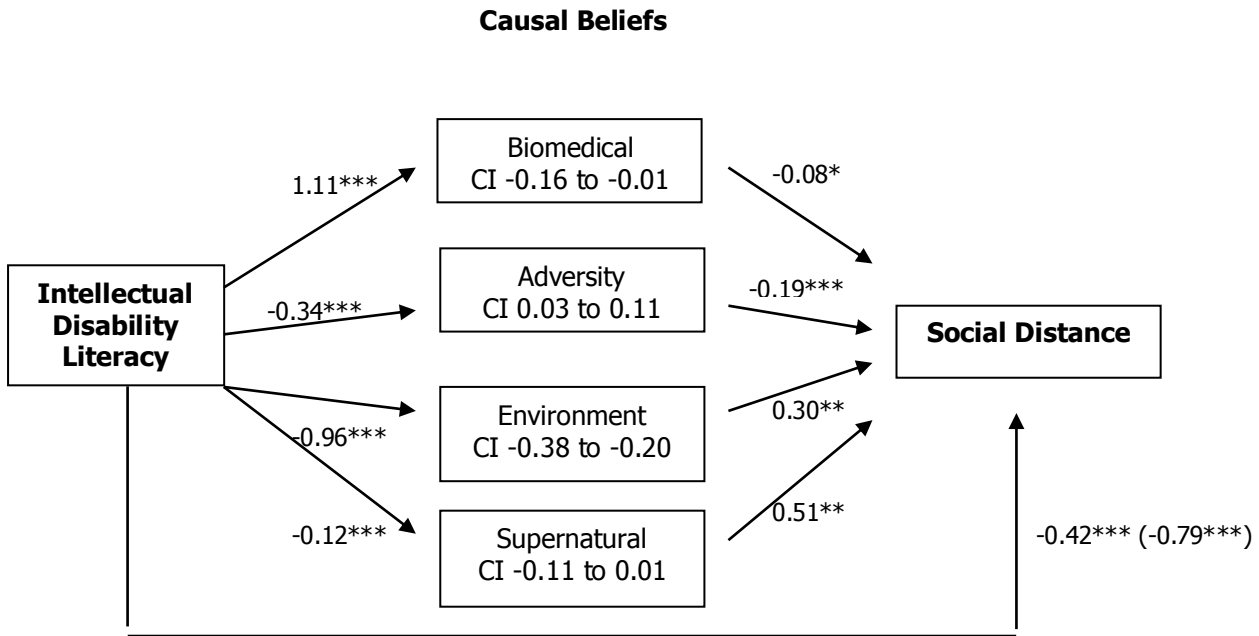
**Causal Beliefs**

1.11***

Biomedical
CI -0.16 to -0.01

-0.08*

Intellectual Disability Literacy

-0.34***

Adversity
CI 0.03 to 0.11

-0.19***

Social Distance

-0.96***

Environment
CI -0.38 to -0.20

0.30**

-0.12***

Supernatural
CI -0.11 to 0.01

0.51**

-0.42*** (-0.79***)